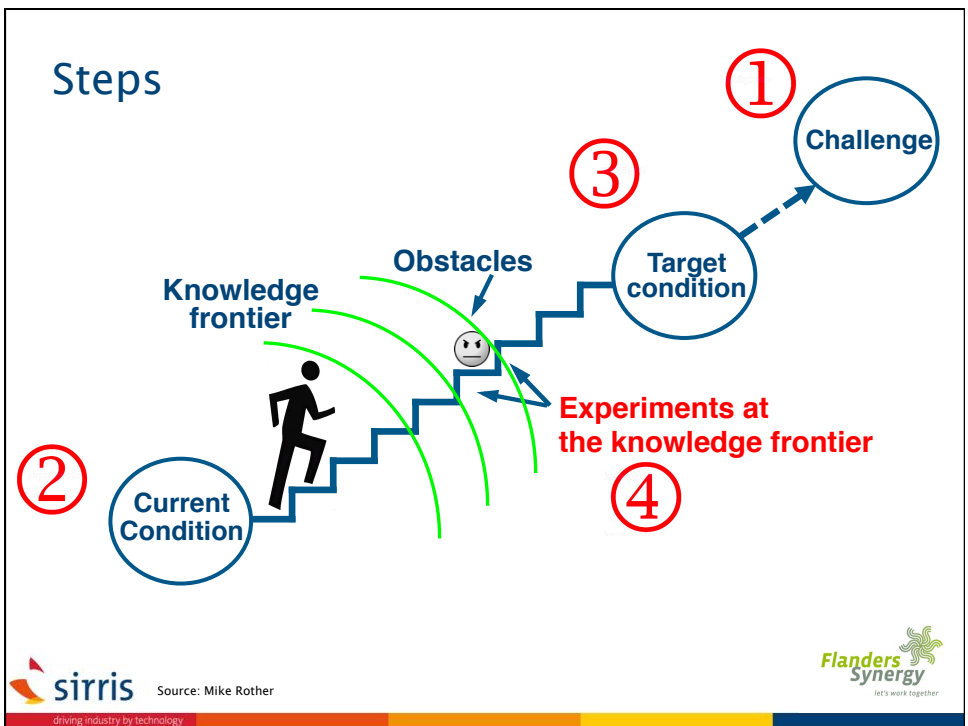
Steps

①

Challenge

③

Target condition

Obstacles

Knowledge frontier

Experiments at the knowledge frontier

④

②

Current Condition

sirris
driving industry by technology

Source: Mike Rother

Flanders Synergy
let's work together